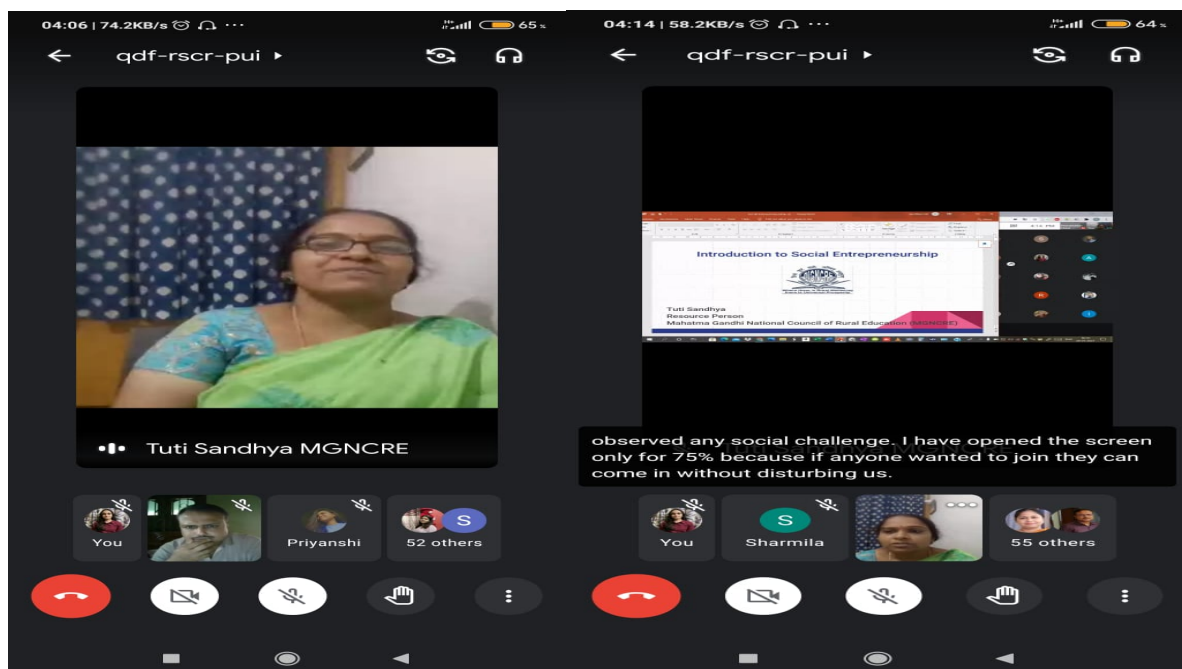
04:06 | 74.2KB/s ⏰ 🎧 ···
65
←
qdf-rscr-pui ▸

Tuti Sandhya MGNCRE

You
Priyanshi
S
52 others

04:14 | 58.2KB/s ⏰ 🎧 ···
64
←
qdf-rscr-pui ▸

Introduction to Social Entrepreneurship

Tuti Sandhya
Resource Person
Mahatma Gandhi National Council of Rural Education (MGNCRE)

observed any social challenge. I have opened the screen only for 75% because if anyone wanted to join they can come in without disturbing us.

You
S
Sharmila
55 others